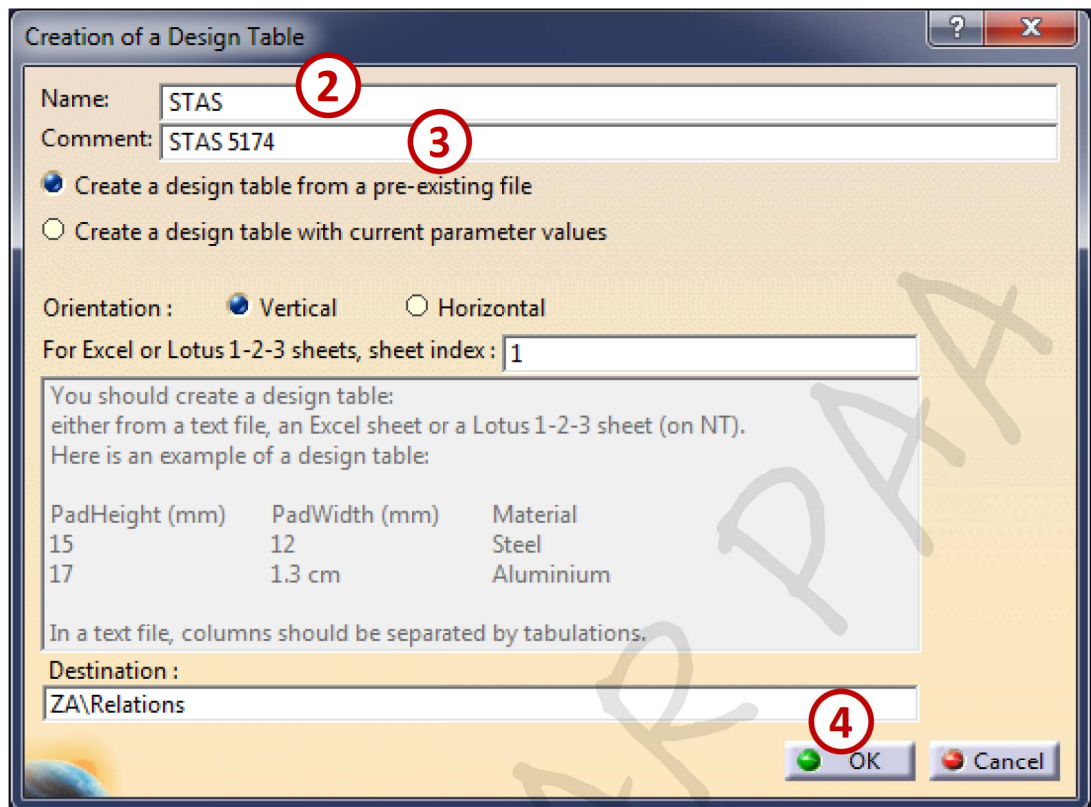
Creation of a Design Table

?

X

Name: STAS

2

Comment: STAS 5174

3

Create a design table from a pre-existing file

Create a design table with current parameter values

Orientation : Vertical Horizontal

For Excel or Lotus 1-2-3 sheets, sheet index : 1

You should create a design table:
either from a text file, an Excel sheet or a Lotus 1-2-3 sheet (on NT).
Here is an example of a design table:

| PadHeight (mm) | PadWidth (mm) | Material |
|---|---|---|
| 15 | 12 | Steel |
| 17 | 1.3 cm | Aluminium |

In a text file, columns should be separated by tabulations.

Destination :

ZA\Relations

4

OK

Cancel

PAPA